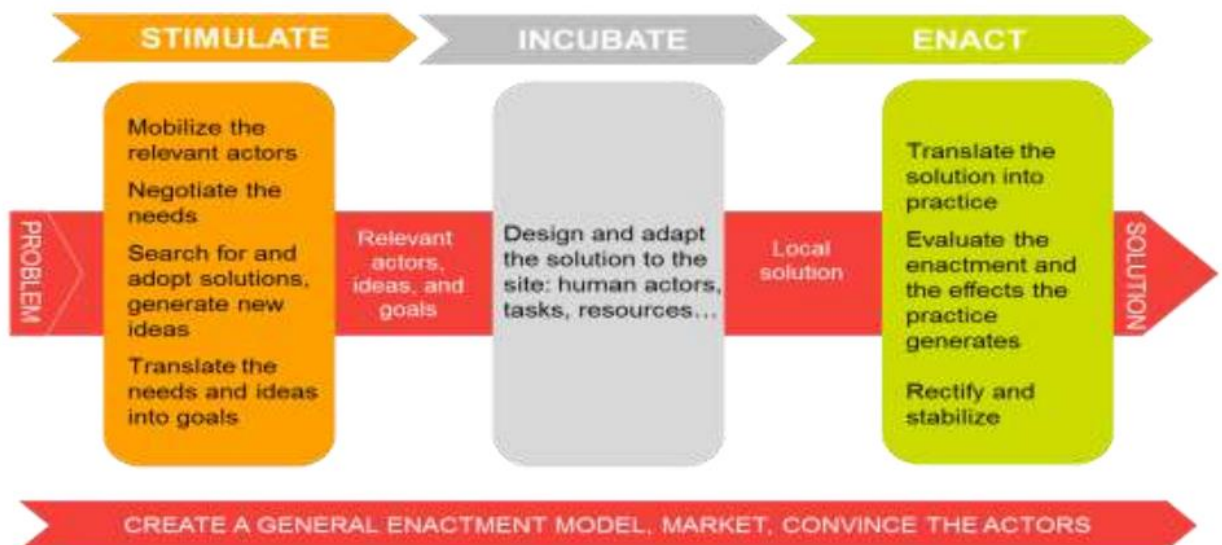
STIMULATE

INCUBATE

ENACT

PROBLEM

Mobilize the relevant actors

Negotiate the needs

Search for and adopt solutions, generate new ideas

Translate the needs and ideas into goals

Relevant actors, ideas, and goals

Design and adapt the solution to the site: human actors, tasks, resources…

Local solution

Translate the solution into practice

Evaluate the enactment and the effects the practice generates

Rectify and stabilize

SOLUTION

CREATE A GENERAL ENACTMENT MODEL, MARKET, CONVINCE THE ACTORS